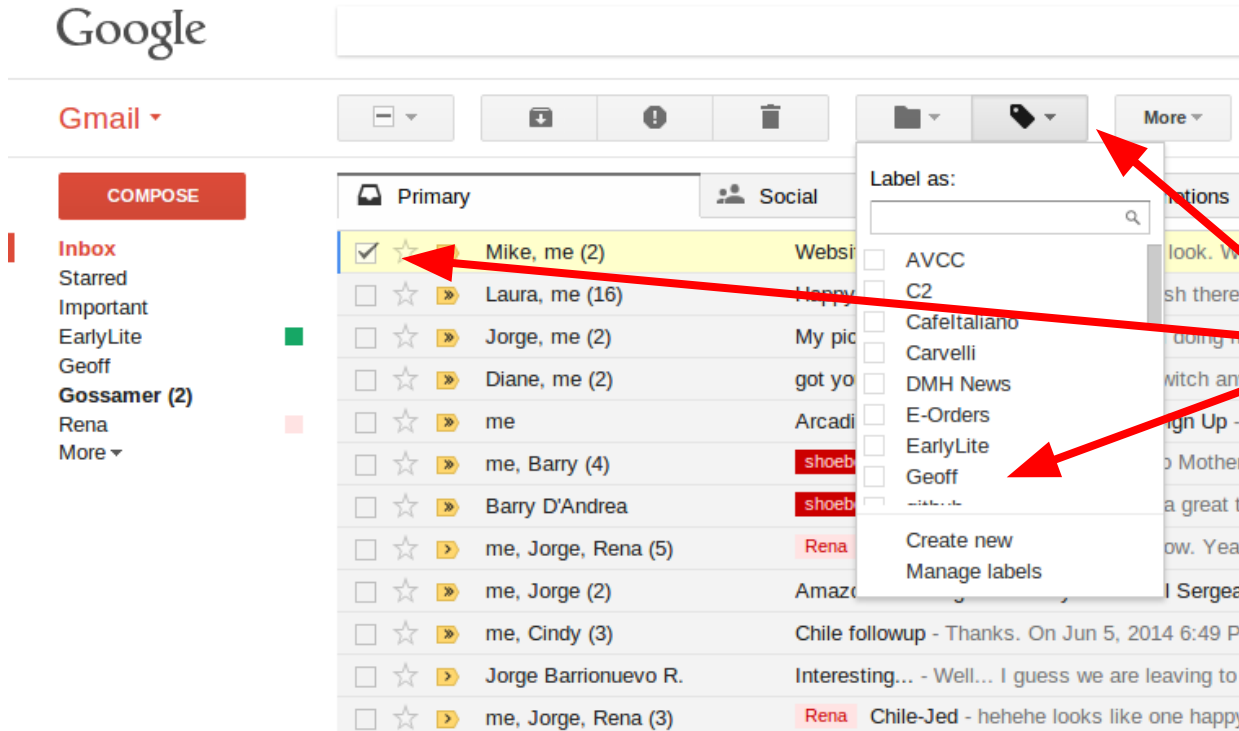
Google

Gmail

More

COMPOSE

Inbox
Starred
Important
EarlyLite
Geoff
Gossamer (2)
Rena
More

Primary
Social
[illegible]tions

Label as:

AVCC
C2
CafeItaliano
Carvelli
DMH News
E-Orders
EarlyLite
Geoff
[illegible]

Create new
Manage labels

Mike, me (2) Websi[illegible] look. W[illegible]
Laura, me (16) Happ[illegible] sh there
Jorge, me (2) My pic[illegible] doing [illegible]
Diane, me (2) got yo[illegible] witch an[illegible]
me Arcadi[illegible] gn Up -
me, Barry (4) shoeb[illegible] Mothe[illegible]
Barry D'Andrea shoeb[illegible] a great t
me, Jorge, Rena (5) Rena ow. Yea
me, Jorge (2) Amazo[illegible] l Sergea
me, Cindy (3) Chile followup - Thanks. On Jun 5, 2014 6:49 P
Jorge Barrionuevo R. Interesting... - Well... I guess we are leaving to
me, Jorge, Rena (3) Rena Chile-Jed - hehehe looks like one happy